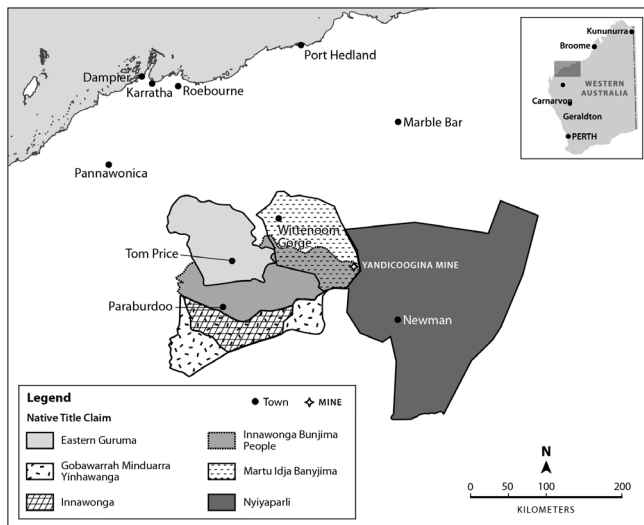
Port Hedland
Dampier
Karratha
Roebourne
Marble Bar
Pannawonica
Wittenoom Gorge
Tom Price
YANDICOOGINA MINE
Paraburdoo
Newman

Kununurra
Broome
WESTERN AUSTRALIA
Carnarvon
Geraldton
PERTH

Legend
Native Title Claim
Town
MINE
Eastern Guruma
Innawonga Bunjima People
Gobawarrah Minduarra Yinhawanga
Martu Idja Banyjima
Innawonga
Nyiyaparli

N
0 50 100 200
KILOMETERS